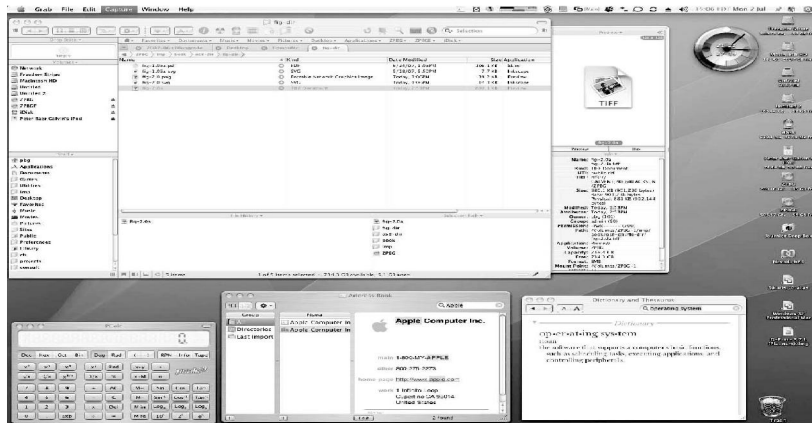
Grab File Edit Capture Window Help

Fig-2.tif

Name
Fig-2.0ba.psd
Fig-2.0ba.svg
Fig-2.0.tif
Kind
SVG
TIFF
Date Modified
Today
Size
Application

Network
Macintosh HD
ZPBC
iDisk
Applications
Documents
Desktop
Favorites
Music
Pictures
Sites
Public
Preferences
Library

TIFF

Name: Fig-2.tif
Kind: TIFF
Size:
Modified:

Address Book
Group
All
Directories
Last Import
Name
Apple Computer Inc
Apple Computer Inc.
Apple Computer Inc.
main 1-800-MY-APPLE
home page http://www.apple.com
work 1 Infinite Loop
Cupertino CA 95014
United States

Dictionary and Thesaurus
Q operating system
Dictionary
operating system

Deg Rad
0